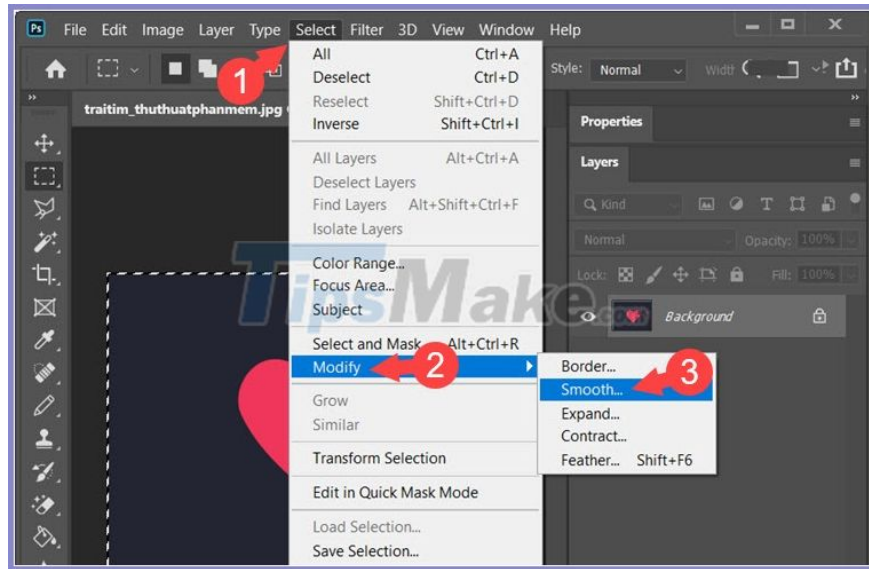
Ps File Edit Image Layer Type Select Filter 3D View Window Help

Style: Normal Width

traitim_thuthuatphanmem.jpg

All Ctrl+A
Deselect Ctrl+D
Reselect Shift+Ctrl+D
Inverse Shift+Ctrl+I

All Layers Alt+Ctrl+A
Deselect Layers
Find Layers Alt+Shift+Ctrl+F
Isolate Layers

Color Range...
Focus Area...
Subject

Select and Mask... Alt+Ctrl+R
Modify

Grow
Similar

Transform Selection

Edit in Quick Mask Mode

Load Selection...
Save Selection...

Border...
Smooth...
Expand...
Contract...
Feather... Shift+F6

1
2
3

Properties
Layers
Kind
Normal Opacity: 100%
Lock: Fill: 100%
Background

TipsMake.com